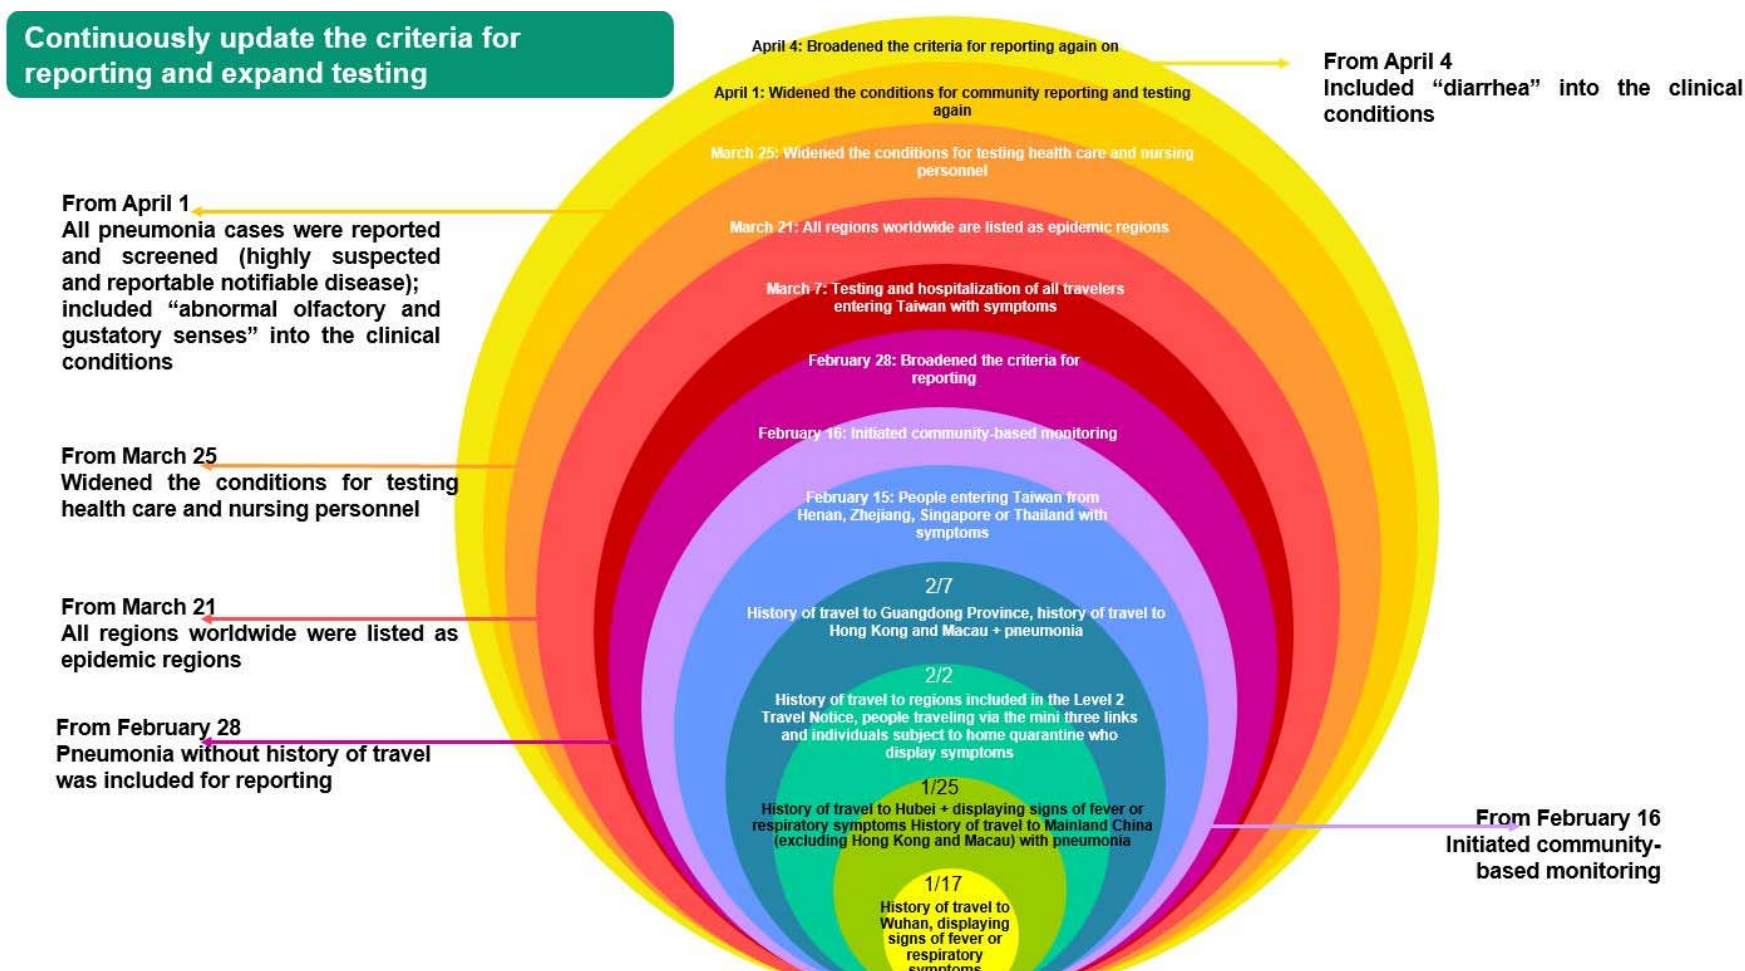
Continuously update the criteria for reporting and expand testing

April 4: Broadened the criteria for reporting again on

From April 4
Included "diarrhea" into the clinical conditions

April 1: Widened the conditions for community reporting and testing again

March 25: Widened the conditions for testing health care and nursing personnel

From April 1
All pneumonia cases were reported and screened (highly suspected and reportable notifiable disease); included "abnormal olfactory and gustatory senses" into the clinical conditions

March 21: All regions worldwide are listed as epidemic regions

March 7: Testing and hospitalization of all travelers entering Taiwan with symptoms

February 28: Broadened the criteria for reporting

February 16: Initiated community-based monitoring

From March 25
Widened the conditions for testing health care and nursing personnel

February 15: People entering Taiwan from Henan, Zhejiang, Singapore or Thailand with symptoms

2/7
History of travel to Guangdong Province, history of travel to Hong Kong and Macau + pneumonia

From March 21
All regions worldwide were listed as epidemic regions

2/2
History of travel to regions included in the Level 2 Travel Notice, people traveling via the mini three links and individuals subject to home quarantine who display symptoms

From February 28
Pneumonia without history of travel was included for reporting

1/25
History of travel to Hubei + displaying signs of fever or respiratory symptoms History of travel to Mainland China (excluding Hong Kong and Macau) with pneumonia

From February 16
Initiated community-based monitoring

1/17
History of travel to Wuhan, displaying signs of fever or respiratory symptoms